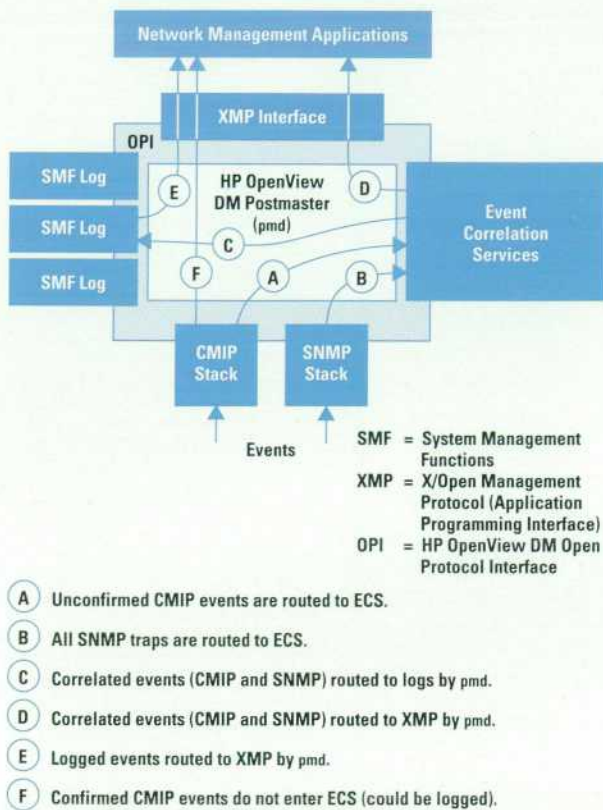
Network Management Applications

XMP Interface

OPI

SMF Log

SMF Log

SMF Log

HP OpenView DM Postmaster (pmd)

E

D

C

F

A

B

Event Correlation Services

CMIP Stack

SNMP Stack

Events

SMF = System Management Functions
XMP = X/Open Management Protocol (Application Programming Interface)
OPI = HP OpenView DM Open Protocol Interface

A Unconfirmed CMIP events are routed to ECS.

B All SNMP traps are routed to ECS.

C Correlated events (CMIP and SNMP) routed to logs by pmd.

D Correlated events (CMIP and SNMP) routed to XMP by pmd.

E Logged events routed to XMP by pmd.

F Confirmed CMIP events do not enter ECS (could be logged).